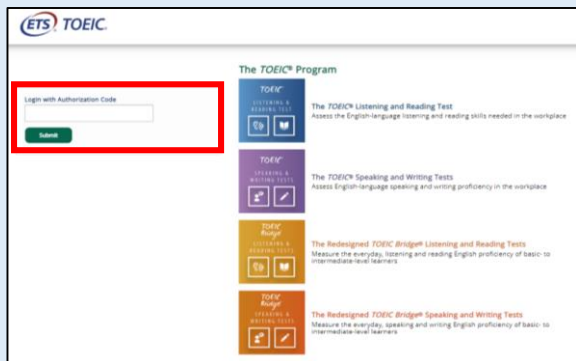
ETS TOEIC.

Login with Authorization Code

Submit

The TOEIC® Program

TOEIC LISTENING & READING

The TOEIC® Listening and Reading Test
Assess the English-language listening and reading skills needed in the workplace

TOEIC SPEAKING & WRITING TESTS

The TOEIC® Speaking and Writing Tests
Assess English-language speaking and writing proficiency in the workplace

TOEIC Bridge LISTENING & READING

The Redesigned TOEIC Bridge® Listening and Reading Tests
Measure the everyday, listening and reading English proficiency of basic- to intermediate-level learners

TOEIC Bridge SPEAKING & WRITING

The Redesigned TOEIC Bridge® Speaking and Writing Tests
Measure the everyday, speaking and writing English proficiency of basic- to intermediate-level learners